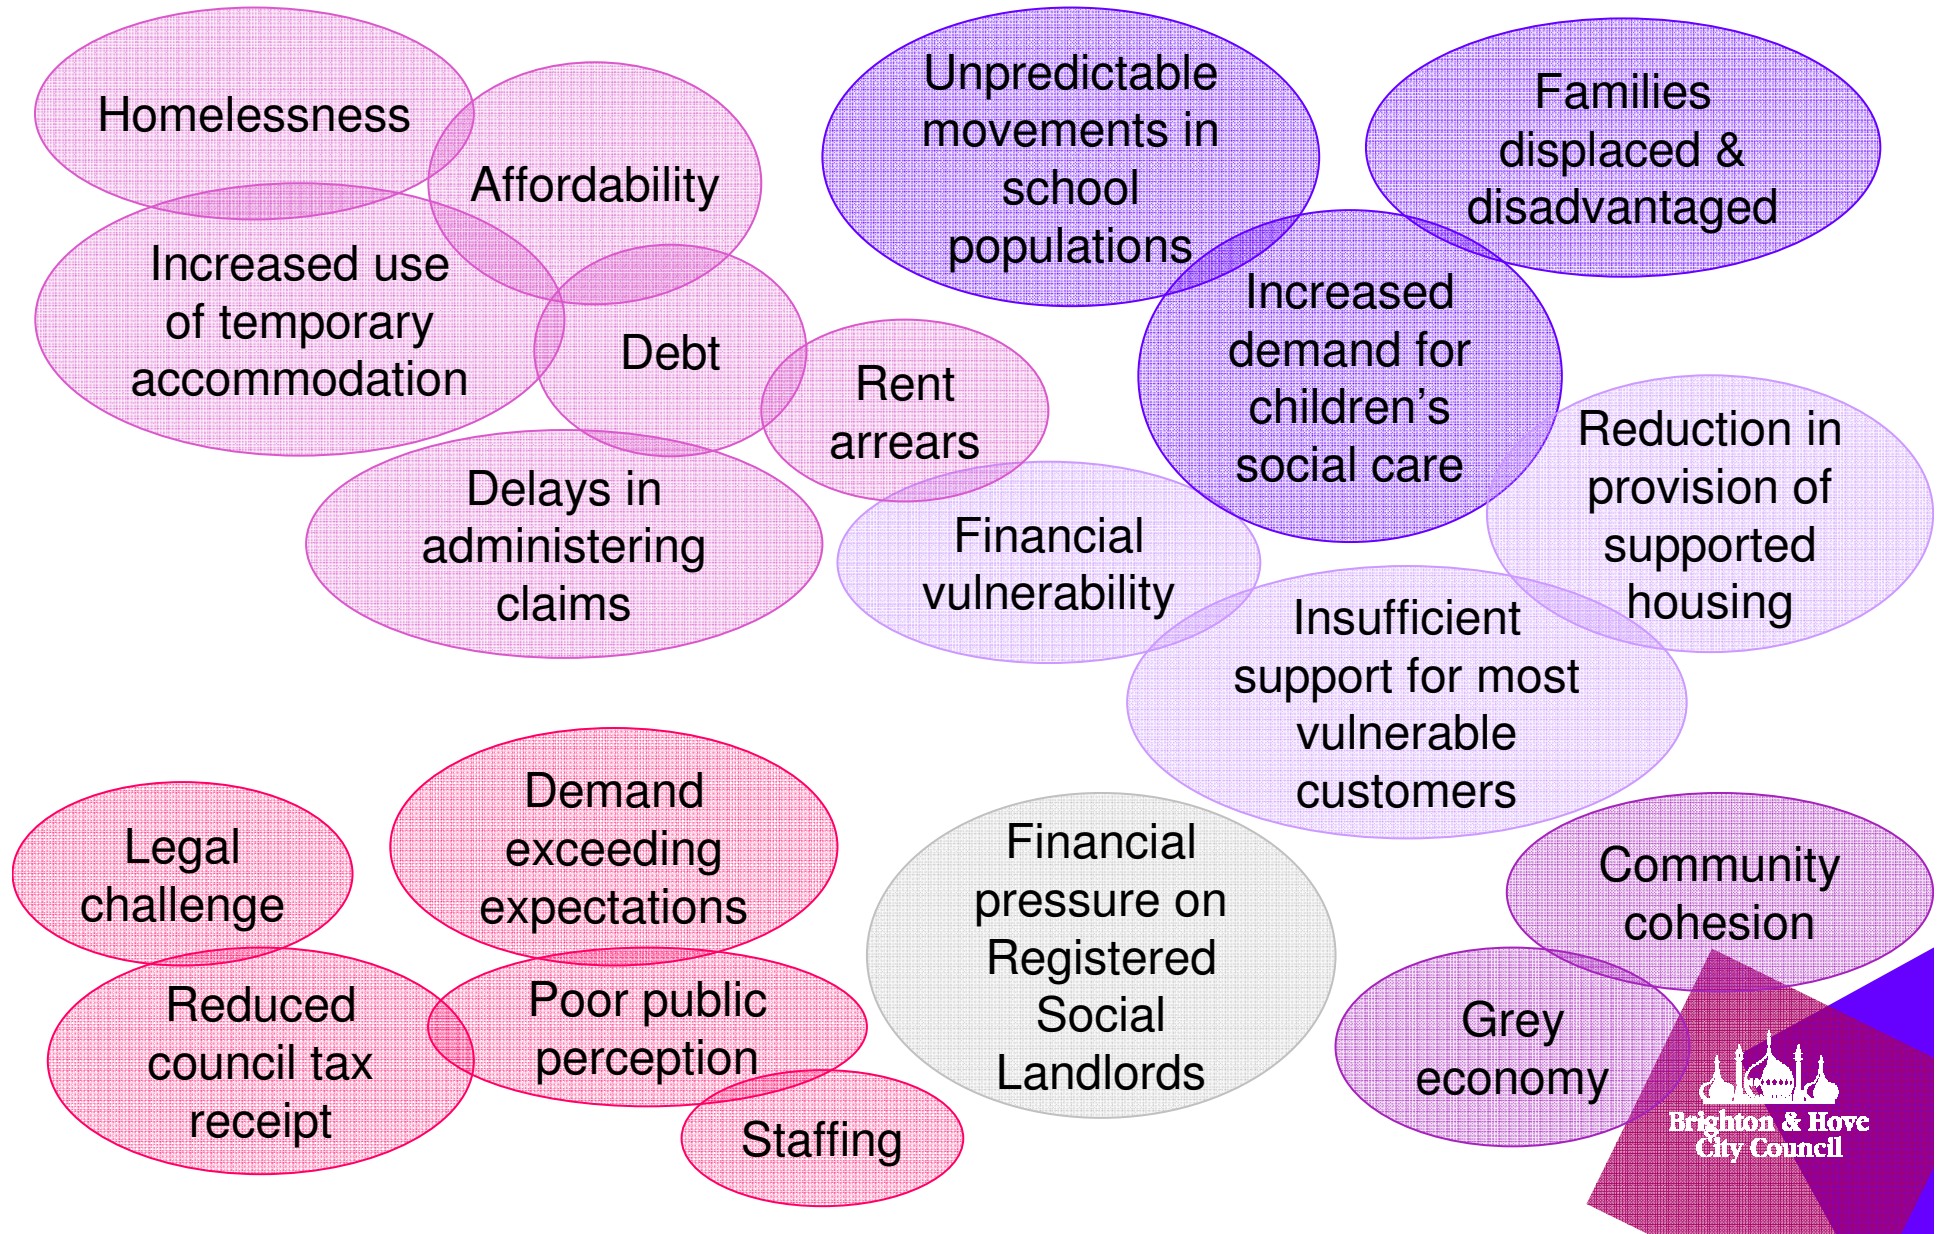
Homelessness

Affordability

Increased use of temporary accommodation

Debt

Rent arrears

Delays in administering claims

Unpredictable movements in school populations

Families displaced & disadvantaged

Increased demand for children's social care

Reduction in provision of supported housing

Financial vulnerability

Insufficient support for most vulnerable customers

Legal challenge

Demand exceeding expectations

Reduced council tax receipt

Poor public perception

Staffing

Financial pressure on Registered Social Landlords

Community cohesion

Grey economy

Brighton & Hove City Council